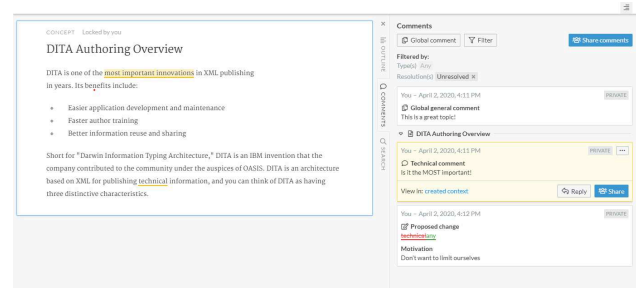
CONCEPT Locked by you

DITA Authoring Overview

DITA is one of the most important innovations in XML publishing in years. Its benefits include:

- Easier application development and maintenance
- Faster author training
- Better information reuse and sharing

Short for "Darwin Information Typing Architecture," DITA is an IBM invention that the company contributed to the community under the auspices of OASIS. DITA is an architecture based on XML for publishing technical information, and you can think of DITA as having three distinctive characteristics.

OUTLINE
COMMENTS
SEARCH

Comments

Global comment Filter Share comments

Filtered by:
Type(s) Any
Resolution(s) Unresolved ×

You – April 2, 2020, 4:11 PM PRIVATE
Global general comment
This is a great topic!

DITA Authoring Overview

You – April 2, 2020, 4:11 PM PRIVATE ···
Technical comment
Is it the MOST important!

View in: created context Reply Share

You – April 2, 2020, 4:12 PM PRIVATE
Proposed change
technicalany

Motivation
Don't want to limit ourselves